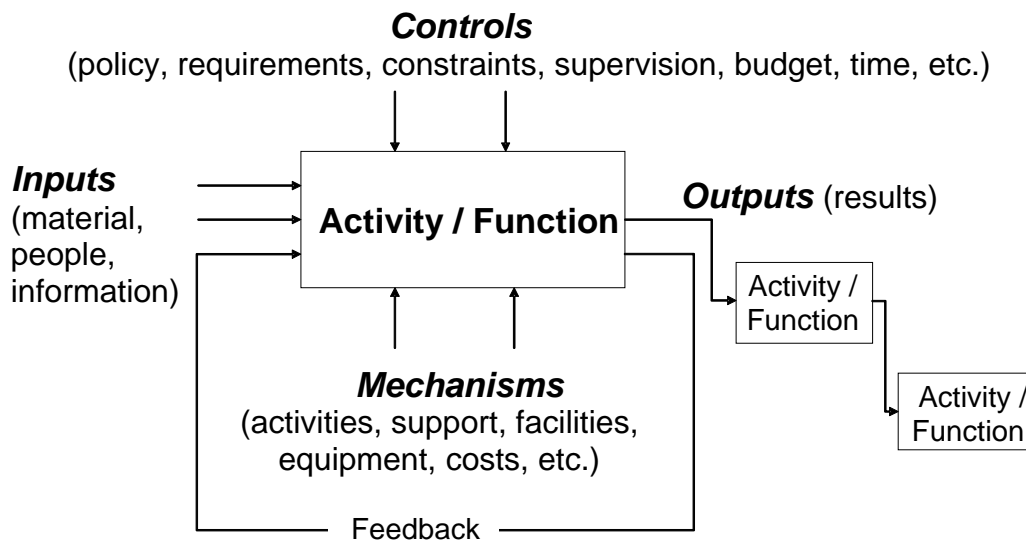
Controls
(policy, requirements, constraints, supervision, budget, time, etc.)

Inputs
(material, people, information)

Activity / Function

Outputs (results)

Activity / Function

Activity / Function

Mechanisms
(activities, support, facilities, equipment, costs, etc.)

Feedback